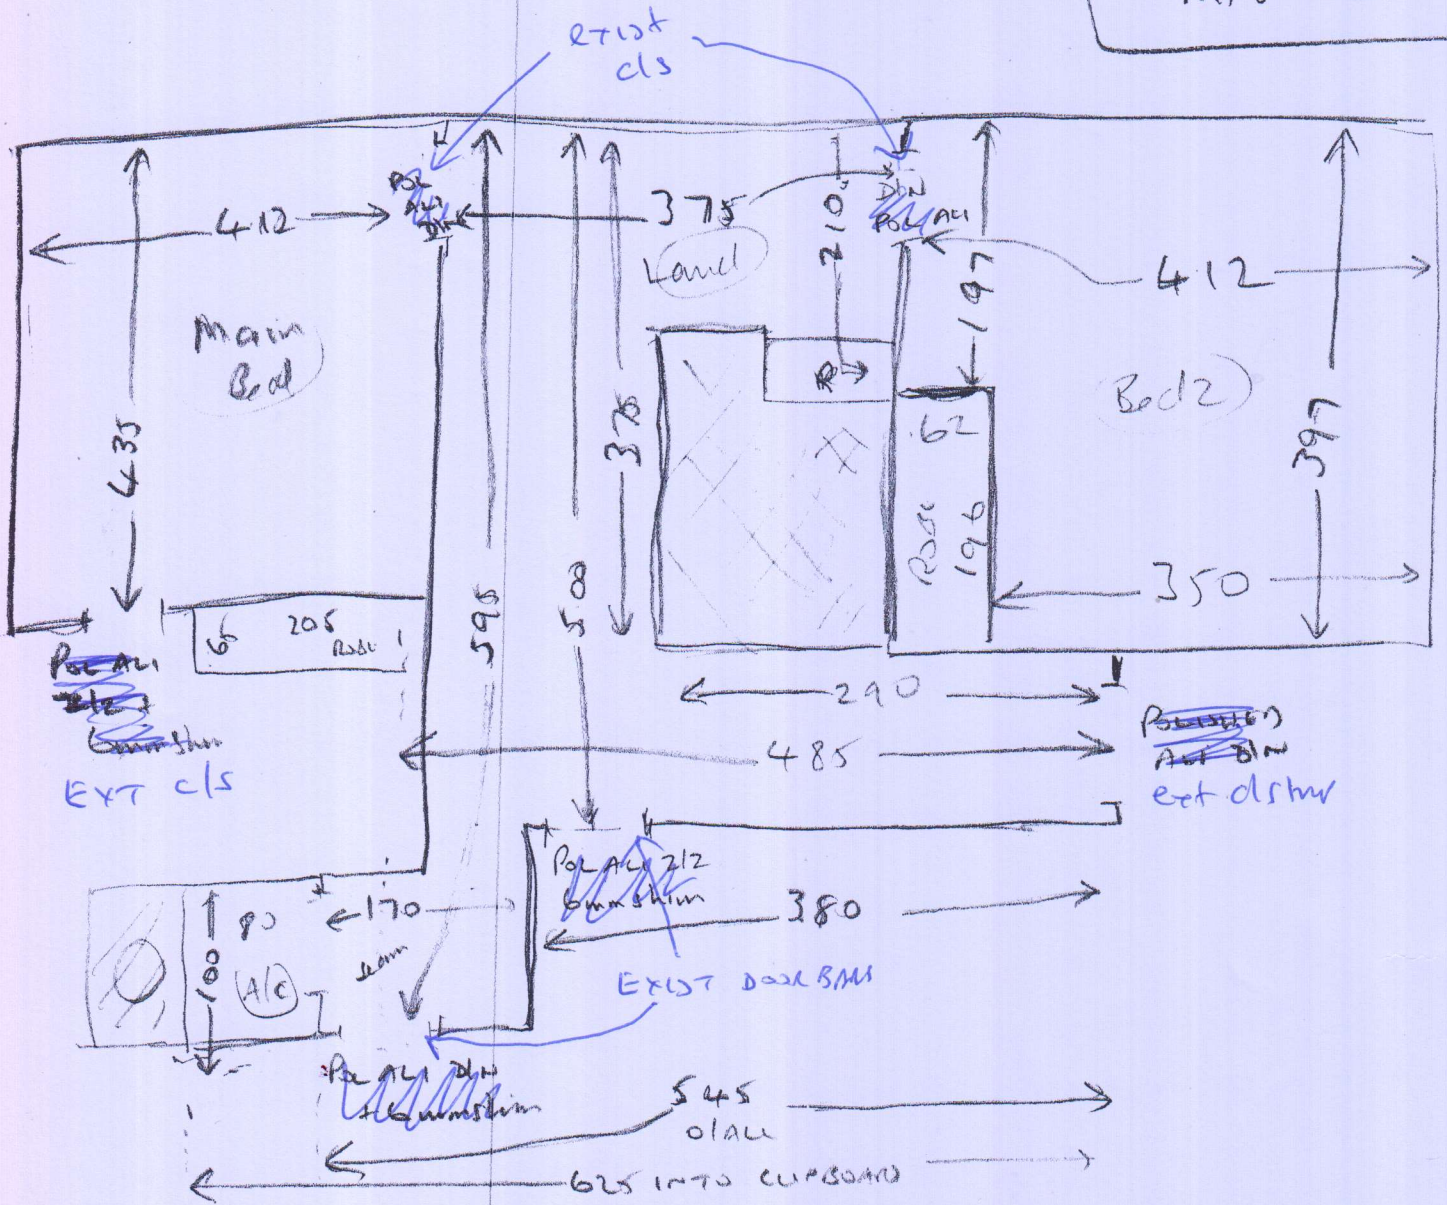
exist c/s

412
375
210
Dbn Pol Alu
Pol Alu Dbk
Land
Main Bed
412
197
Bed2
433
376
.62
Robe 196
397
350
6 205 Robe
Pol Alu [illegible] 6mm shim
598
58
290
485
Polished Alu Dbn
EXT c/s
ext dshw
Pol Alu 212 6mm shim
80
170
380
100
A/C
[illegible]
EXIST DOOR BARS
Pol Alu Dbn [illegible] 6mm shim
545 o/all
625 INTO CUPBOARD